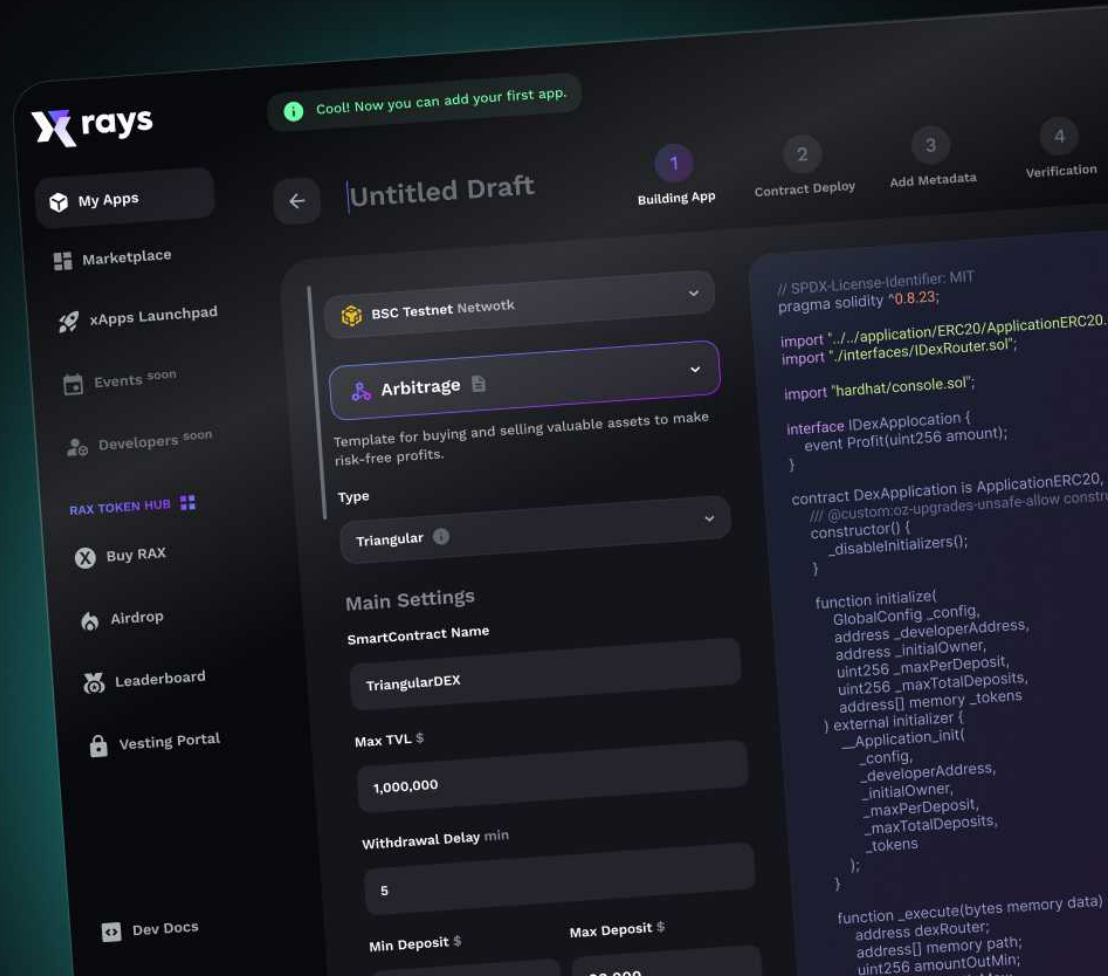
rays

Cool! Now you can add your first app.

My Apps
Marketplace
xApps Launchpad
Events soon
Developers soon
RAX TOKEN HUB
Buy RAX
Airdrop
Leaderboard
Vesting Portal
Dev Docs

Untitled Draft

1 Building App
2 Contract Deploy
3 Add Metadata
4 Verification

BSC Testnet Netwotk

Arbitrage

Template for buying and selling valuable assets to make risk-free profits.

Type
Triangular

Main Settings

SmartContract Name
TriangularDEX

Max TVL $
1,000,000

Withdrawal Delay min
5

Min Deposit $
Max Deposit $
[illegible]

// SPDX-License-Identifier: MIT
pragma solidity ^0.8.23;

import "../../application/ERC20/ApplicationERC20.
import "./interfaces/IDexRouter.sol";

import "hardhat/console.sol";

interface IDexApplocation {
event Profit(uint256 amount);
}

contract DexApplication is ApplicationERC20,
/// @custom:oz-upgrades-unsafe-allow constru
constructor() {
_disableInitializers();
}

function initialize(
GlobalConfig _config,
address _developerAddress,
address _initialOwner,
uint256 _maxPerDeposit,
uint256 _maxTotalDeposits,
address[] memory _tokens
) external initializer {
__Application_init(
_config,
_developerAddress,
_initialOwner,
_maxPerDeposit,
_maxTotalDeposits,
_tokens
);
}

function _execute(bytes memory data)
address dexRouter;
address[] memory path;
uint256 amountOutMin;